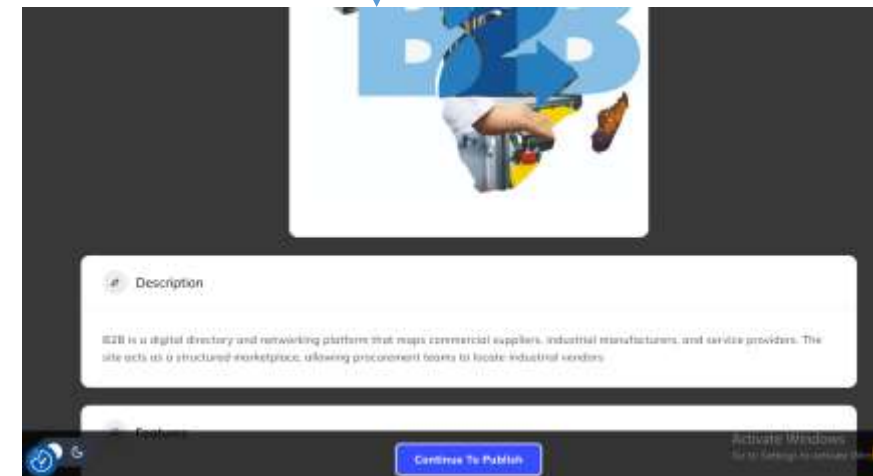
B2B

Description

B2B is a digital directory and networking platform that maps commercial suppliers, industrial manufacturers, and service providers. The site acts as a structured marketplace, allowing procurement teams to locate industrial vendors.

Features

Continue To Publish

Activate Windows
Go to Settings to activate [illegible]